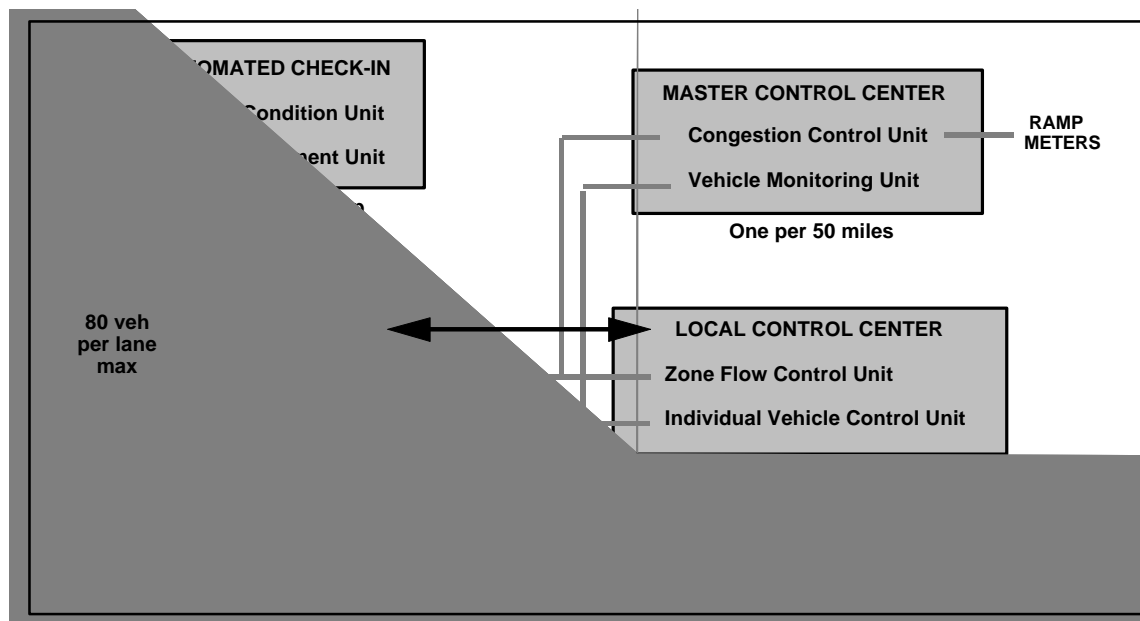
OMATED CHECK-IN

Condition Unit

nent Unit

MASTER CONTROL CENTER

Congestion Control Unit

Vehicle Monitoring Unit

RAMP METERS

One per 50 miles

80 veh per lane max

LOCAL CONTROL CENTER

Zone Flow Control Unit

Individual Vehicle Control Unit